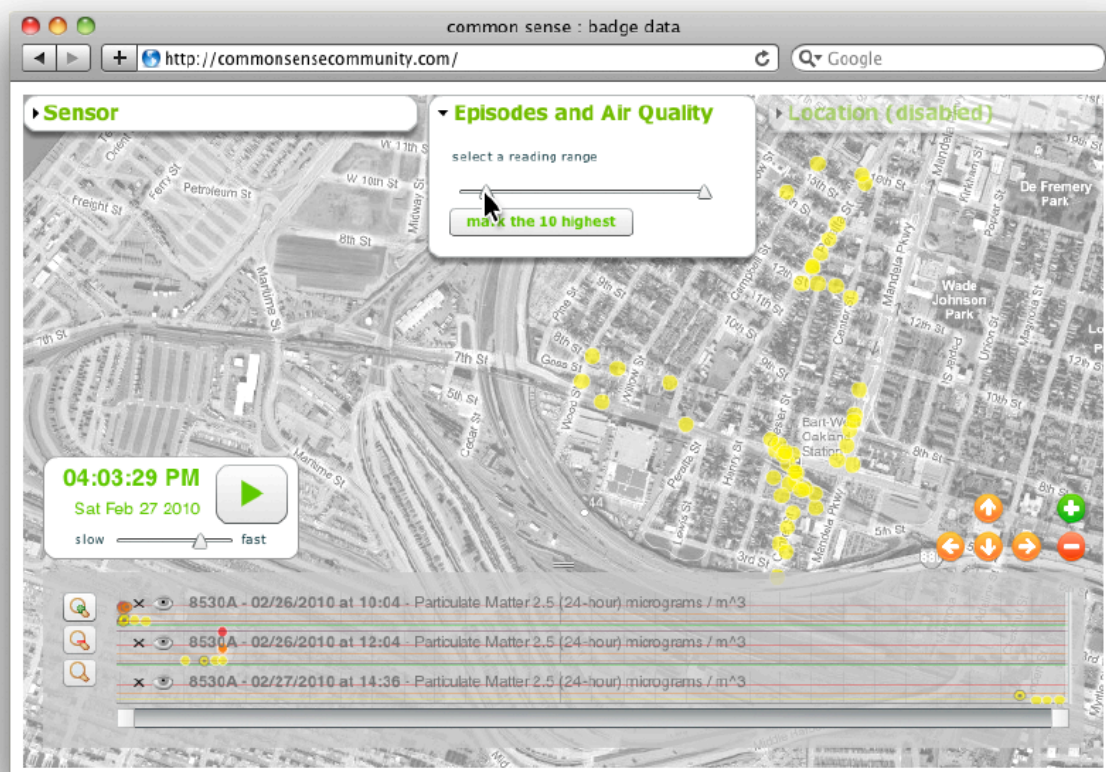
common sense : badge data

http://commonsensecommunity.com/

Google

Sensor

Episodes and Air Quality

select a reading range

mark the 10 highest

Location (disabled)

W 11th St
W 10th St
Petroleum St
Freight St
Ferry St
8th St
Midway St
Maritime St
7th St
7th St
5th St
Goss St
Wood St
Willow St
Pine St
Campbell St
10th St
11th St
12th St
15th St
16th St
Peralta St
Center St
Mandela Pkwy
Kirkham St
Poplar St
Union St
Magnolia St
Adeline St
10th St
De Fremery Park
Wade Johnson Park
Bart-W Oakland Station
Chester St
Lewis St
Henry St
Frontage St
Maritime St
3rd St
Peralta St

04:03:29 PM
Sat Feb 27 2010
slow
fast

8530A - 02/26/2010 at 10:04 - Particulate Matter 2.5 (24-hour) micrograms / m^3
8530A - 02/26/2010 at 12:04 - Particulate Matter 2.5 (24-hour) micrograms / m^3
8530A - 02/27/2010 at 14:36 - Particulate Matter 2.5 (24-hour) micrograms / m^3